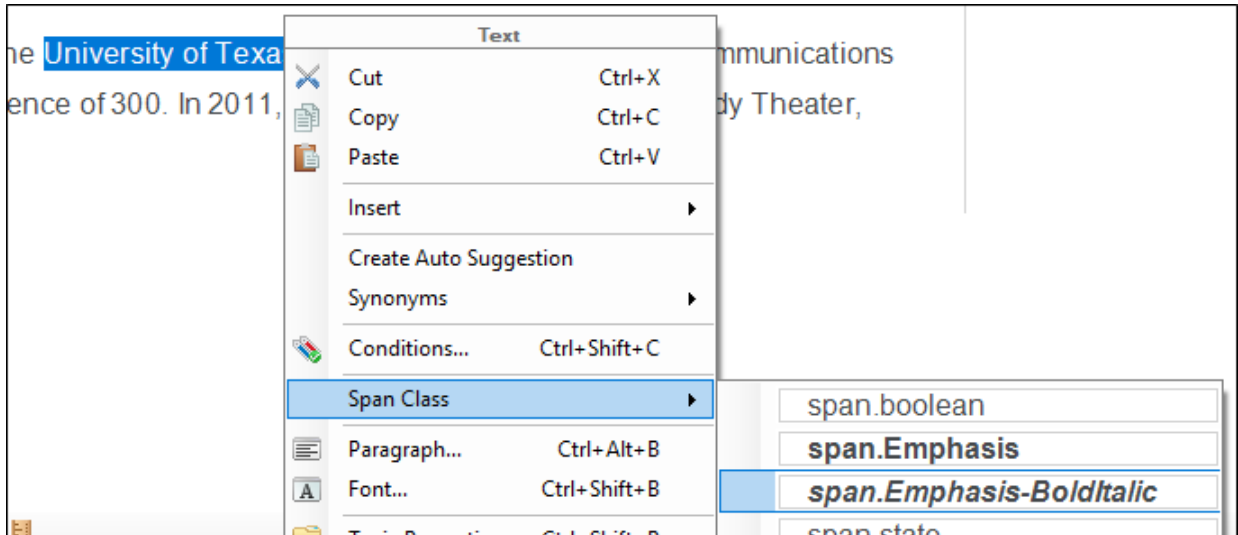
he University of Texa mmunications
ence of 300. In 2011, dy Theater,

Text

Cut Ctrl+X
Copy Ctrl+C
Paste Ctrl+V

Insert

Create Auto Suggestion
Synonyms

Conditions... Ctrl+Shift+C

Span Class

Paragraph... Ctrl+Alt+B
Font... Ctrl+Shift+B
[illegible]

span.boolean
span.Emphasis
span.Emphasis-BoldItalic
span.state